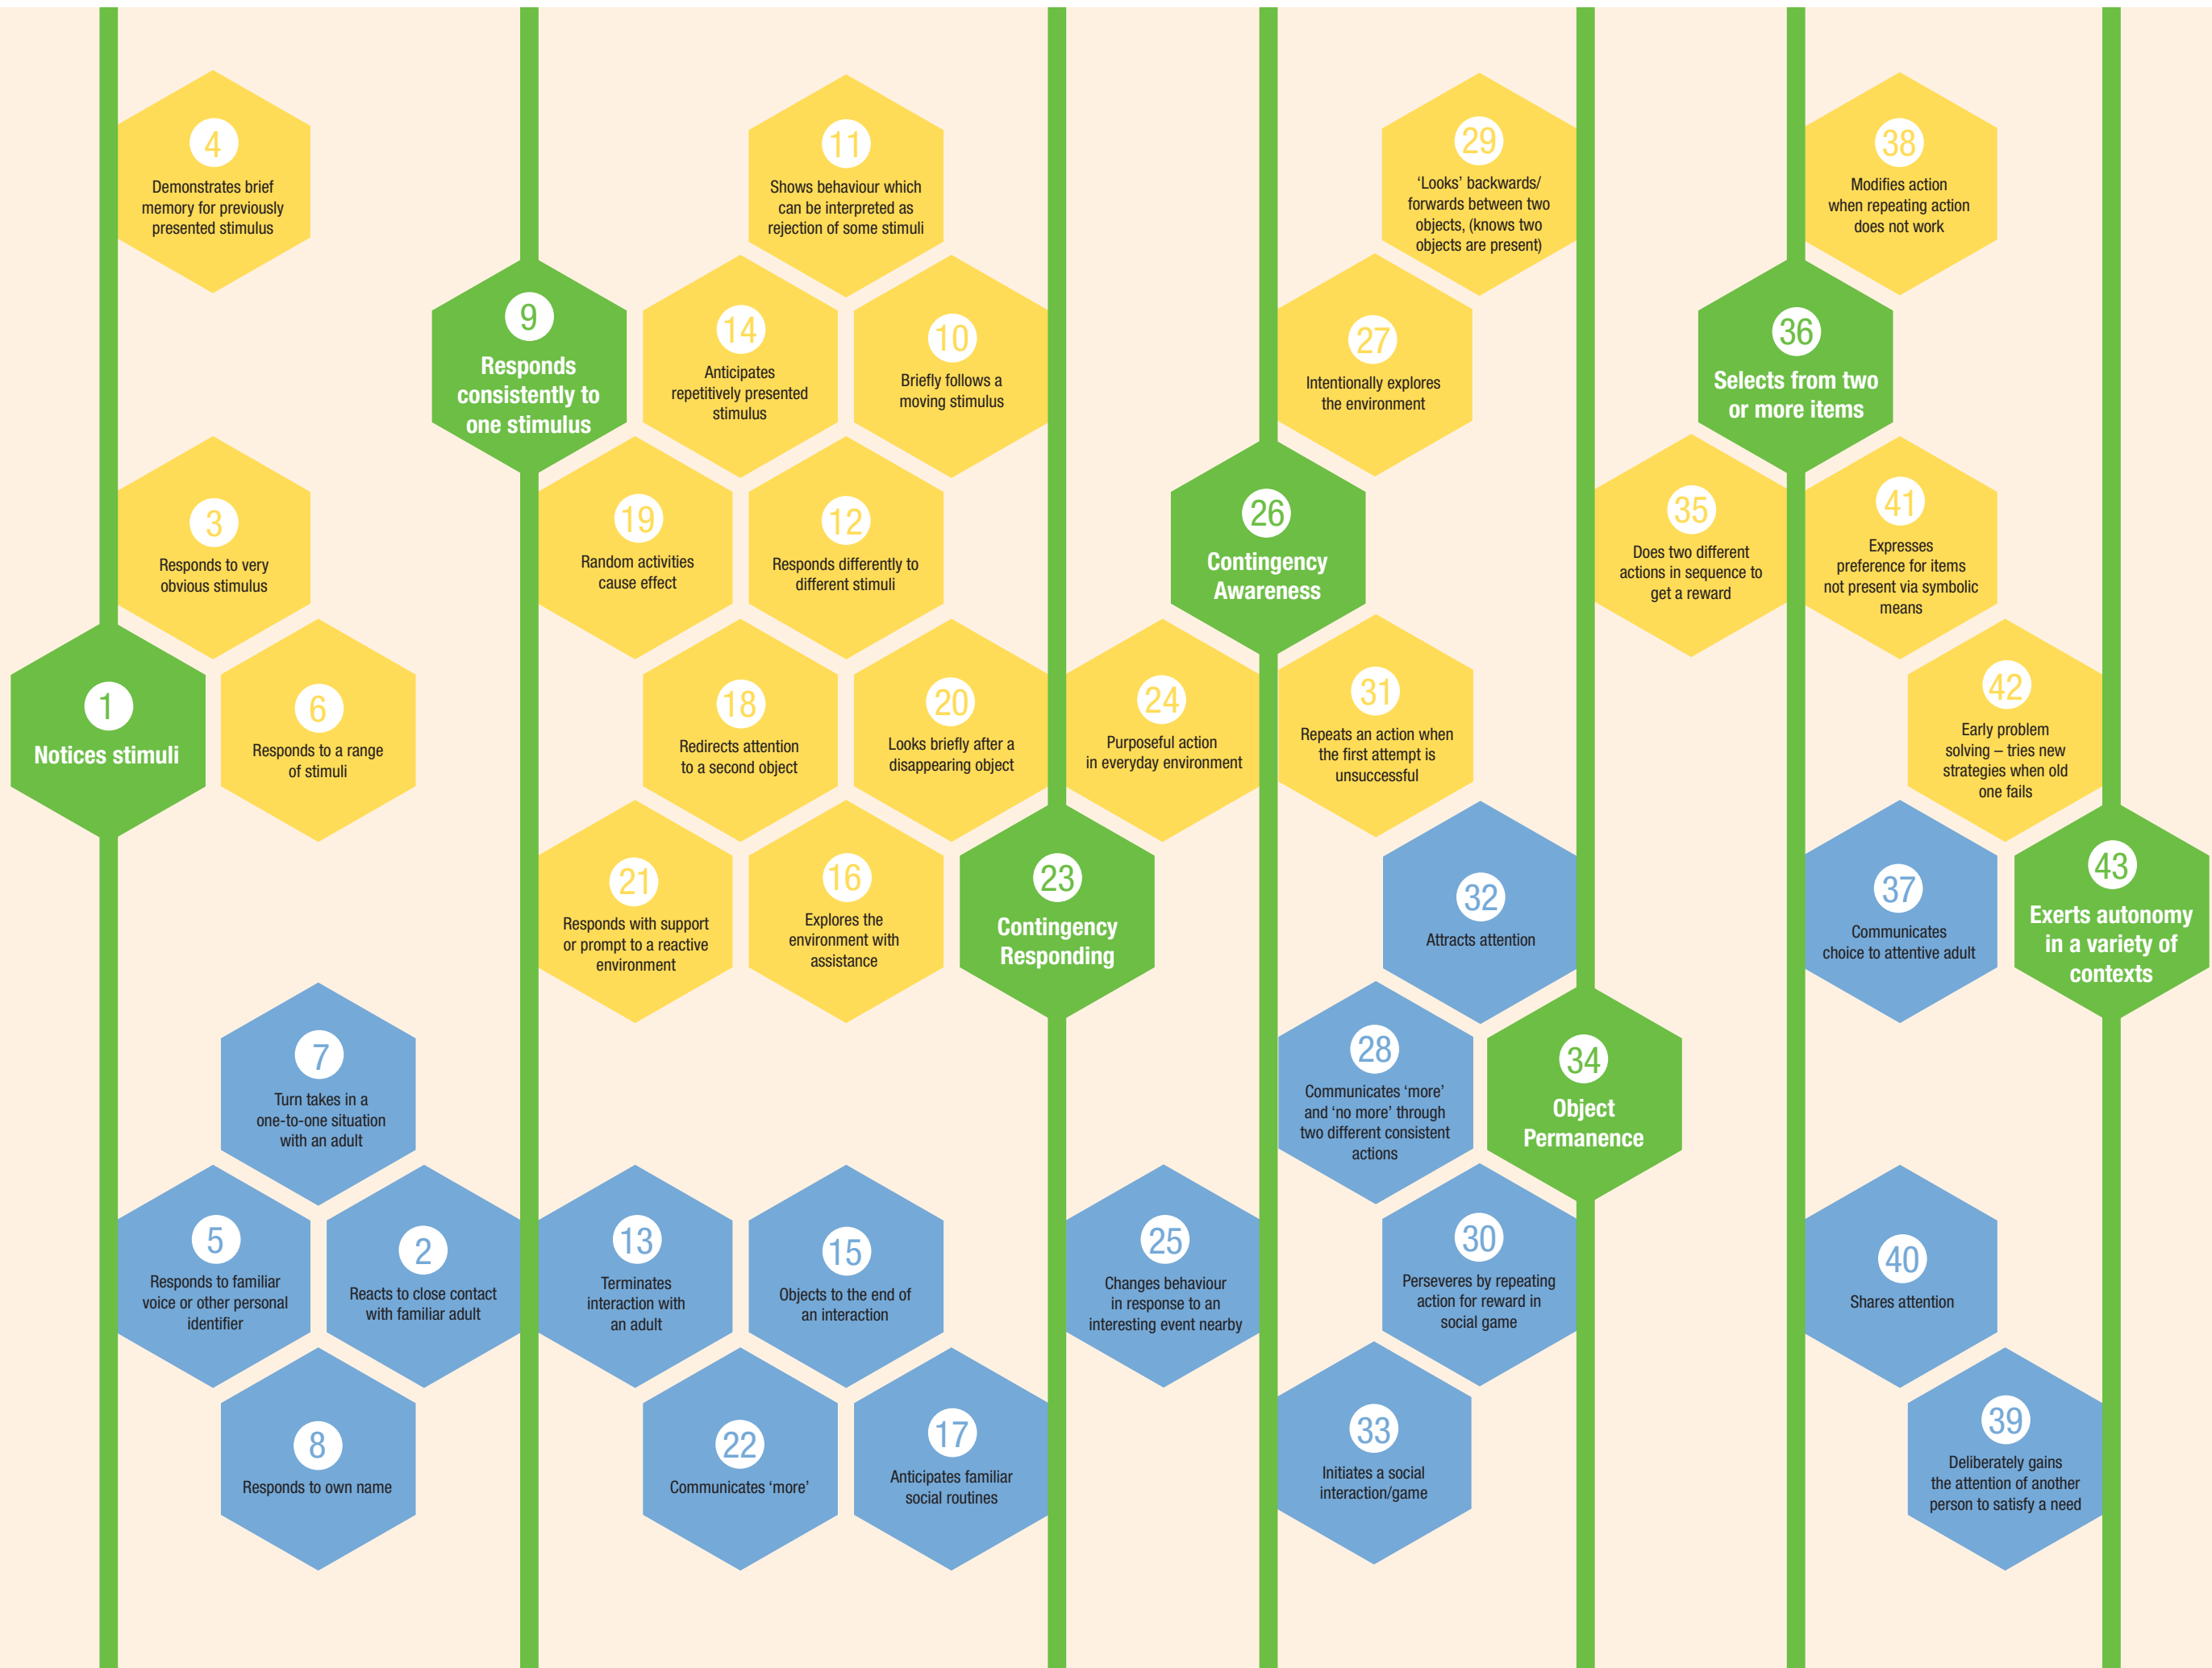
4
Demonstrates brief memory for previously presented stimulus

3
Responds to very obvious stimulus

1
Notices stimuli

6
Responds to a range of stimuli

7
Turn takes in a one-to-one situation with an adult

5
Responds to familiar voice or other personal identifier

2
Reacts to close contact with familiar adult

8
Responds to own name

9
Responds consistently to one stimulus

11
Shows behaviour which can be interpreted as rejection of some stimuli

14
Anticipates repetitively presented stimulus

10
Briefly follows a moving stimulus

19
Random activities cause effect

12
Responds differently to different stimuli

18
Redirects attention to a second object

20
Looks briefly after a disappearing object

21
Responds with support or prompt to a reactive environment

16
Explores the environment with assistance

13
Terminates interaction with an adult

15
Objects to the end of an interaction

22
Communicates 'more'

17
Anticipates familiar social routines

23
Contingency Responding

24
Purposeful action in everyday environment

25
Changes behaviour in response to an interesting event nearby

26
Contingency Awareness

29
'Looks' backwards/ forwards between two objects, (knows two objects are present)

27
Intentionally explores the environment

31
Repeats an action when the first attempt is unsuccessful

32
Attracts attention

28
Communicates 'more' and 'no more' through two different consistent actions

30
Perseveres by repeating action for reward in social game

33
Initiates a social interaction/game

34
Object Permanence

36
Selects from two or more items

38
Modifies action when repeating action does not work

35
Does two different actions in sequence to get a reward

41
Expresses preference for items not present via symbolic means

42
Early problem solving – tries new strategies when old one fails

37
Communicates choice to attentive adult

43
Exerts autonomy in a variety of contexts

40
Shares attention

39
Deliberately gains the attention of another person to satisfy a need